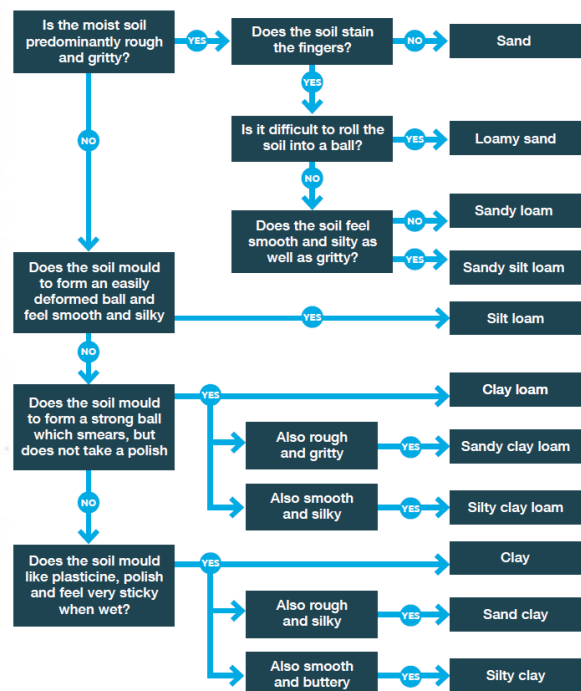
Is the moist soil predominantly rough and gritty?

YES

Does the soil stain the fingers?

NO

Sand

YES

Is it difficult to roll the soil into a ball?

YES

Loamy sand

NO

Does the soil feel smooth and silty as well as gritty?

NO

Sandy loam

YES

Sandy silt loam

NO

Does the soil mould to form an easily deformed ball and feel smooth and silky

YES

Silt loam

NO

Does the soil mould to form a strong ball which smears, but does not take a polish

YES

Clay loam

Also rough and gritty

YES

Sandy clay loam

Also smooth and silky

YES

Silty clay loam

NO

Does the soil mould like plasticine, polish and feel very sticky when wet?

YES

Clay

Also rough and silky

YES

Sand clay

Also smooth and buttery

YES

Silty clay